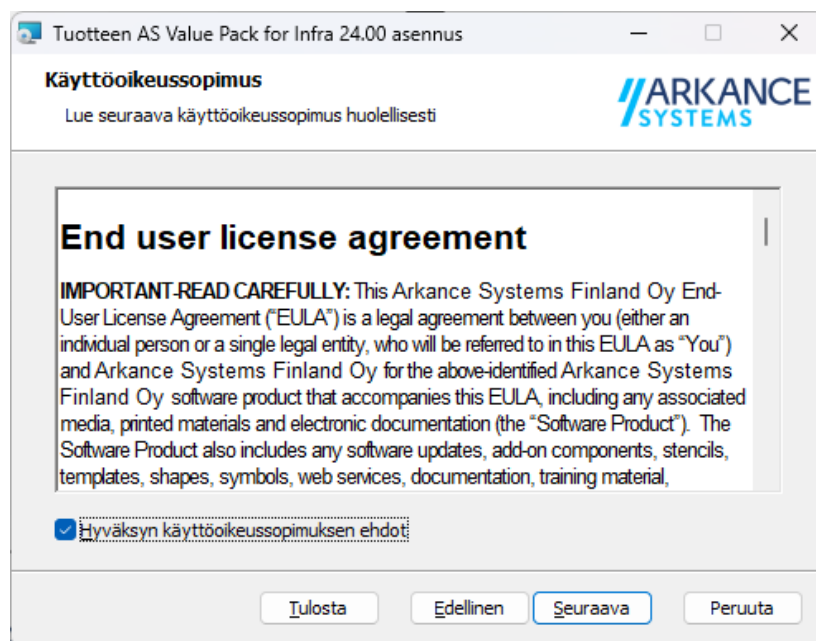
Tuotteen AS Value Pack for Infra 24.00 asennus

Käyttöoikeussopimus

Lue seuraava käyttöoikeussopimus huolellisesti

ARKANCE SYSTEMS

End user license agreement

IMPORTANT-READ CAREFULLY: This Arkance Systems Finland Oy End-User License Agreement ("EULA") is a legal agreement between you (either an individual person or a single legal entity, who will be referred to in this EULA as "You") and Arkance Systems Finland Oy for the above-identified Arkance Systems Finland Oy software product that accompanies this EULA, including any associated media, printed materials and electronic documentation (the "Software Product"). The Software Product also includes any software updates, add-on components, stencils, templates, shapes, symbols, web services, documentation, training material,

Hyväksyn käyttöoikeussopimuksen ehdot

Tulosta Edellinen Seuraava Peruuta